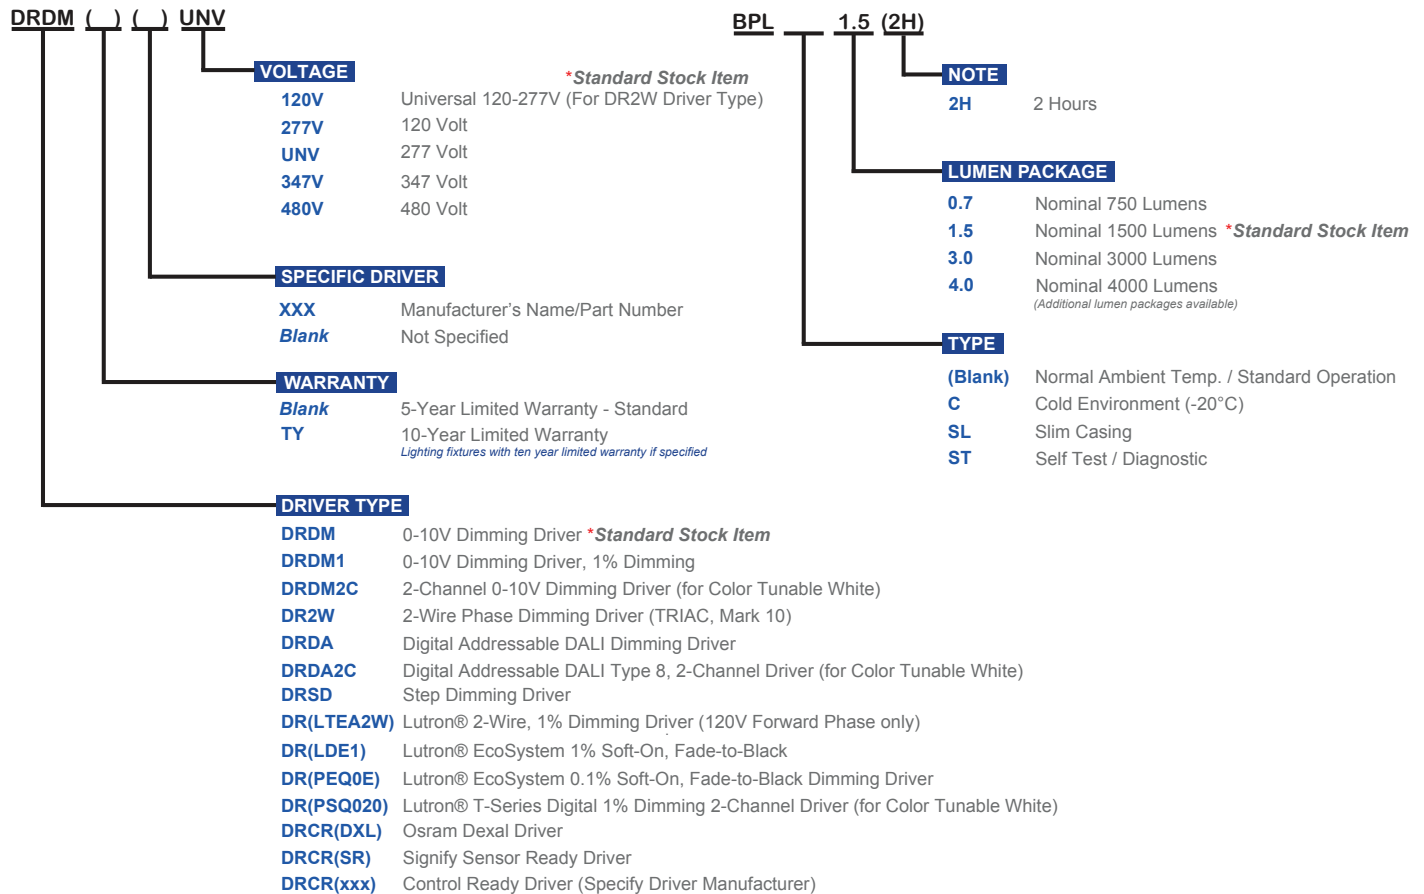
DRDM ( ) ( ) UNV

VOLTAGE

*Standard Stock Item

| | |
|---|---|
| 120V | Universal 120-277V (For DR2W Driver Type) |
| 277V | 120 Volt |
| UNV | 277 Volt |
| 347V | 347 Volt |
| 480V | 480 Volt |

SPECIFIC DRIVER

| | |
|---|---|
| XXX | Manufacturer's Name/Part Number |
| Blank | Not Specified |

WARRANTY

| | |
|---|---|
| Blank | 5-Year Limited Warranty - Standard |
| TY | 10-Year Limited Warranty |

Lighting fixtures with ten year limited warranty if specified

DRIVER TYPE

| | |
|---|---|
| DRDM | 0-10V Dimming Driver *Standard Stock Item |
| DRDM1 | 0-10V Dimming Driver, 1% Dimming |
| DRDM2C | 2-Channel 0-10V Dimming Driver (for Color Tunable White) |
| DR2W | 2-Wire Phase Dimming Driver (TRIAC, Mark 10) |
| DRDA | Digital Addressable DALI Dimming Driver |
| DRDA2C | Digital Addressable DALI Type 8, 2-Channel Driver (for Color Tunable White) |
| DRSD | Step Dimming Driver |
| DR(LTEA2W) | Lutron® 2-Wire, 1% Dimming Driver (120V Forward Phase only) |
| DR(LDE1) | Lutron® EcoSystem 1% Soft-On, Fade-to-Black |
| DR(PEQ0E) | Lutron® EcoSystem 0.1% Soft-On, Fade-to-Black Dimming Driver |
| DR(PSQ020) | Lutron® T-Series Digital 1% Dimming 2-Channel Driver (for Color Tunable White) |
| DRCR(DXL) | Osram Dexal Driver |
| DRCR(SR) | Signify Sensor Ready Driver |
| DRCR(xxx) | Control Ready Driver (Specify Driver Manufacturer) |

BPL ___ 1.5 (2H)

NOTE

| | |
|---|---|
| 2H | 2 Hours |

LUMEN PACKAGE

| | |
|---|---|
| 0.7 | Nominal 750 Lumens |
| 1.5 | Nominal 1500 Lumens *Standard Stock Item |
| 3.0 | Nominal 3000 Lumens |
| 4.0 | Nominal 4000 Lumens |

(Additional lumen packages available)

TYPE

| | |
|---|---|
| (Blank) | Normal Ambient Temp. / Standard Operation |
| C | Cold Environment (-20°C) |
| SL | Slim Casing |
| ST | Self Test / Diagnostic |